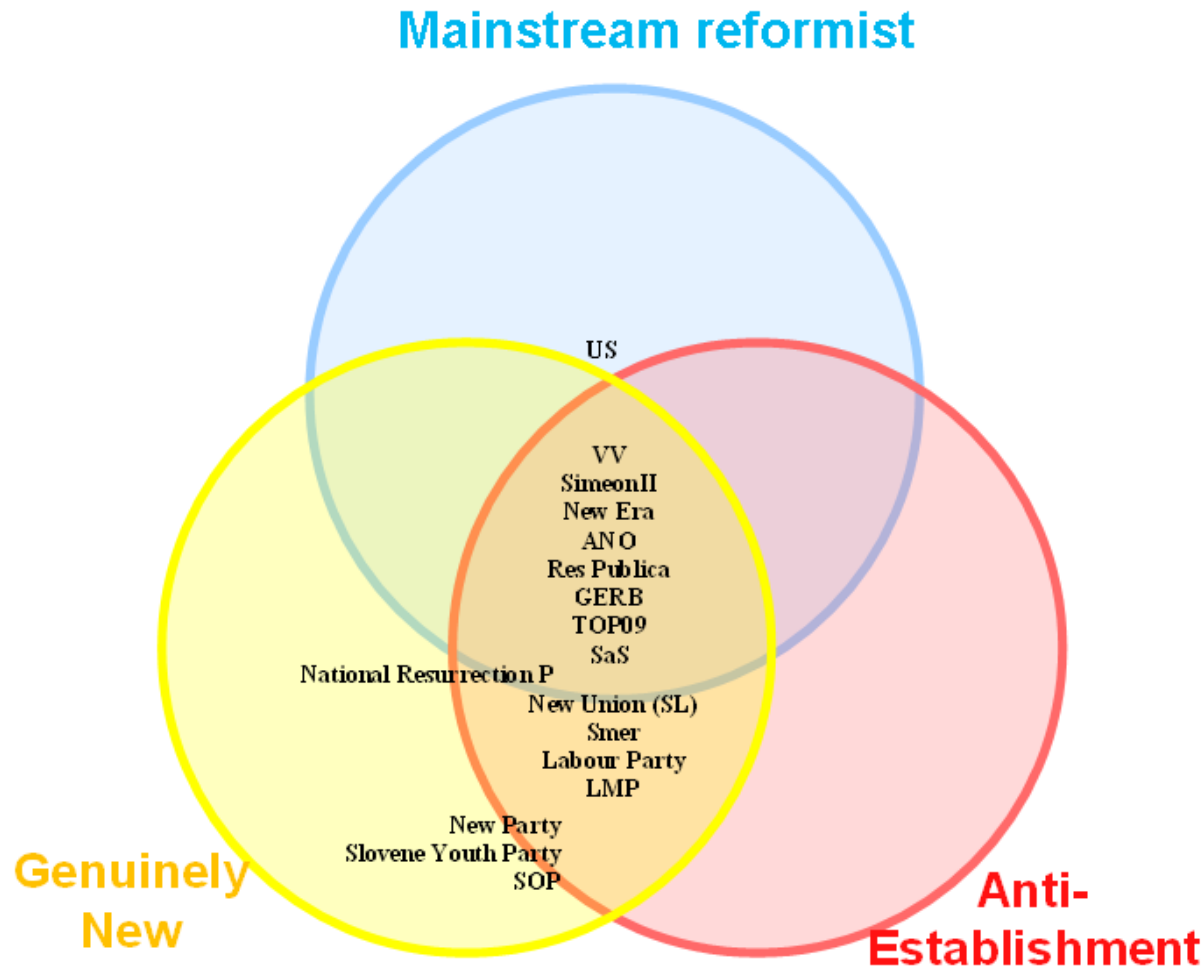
Mainstream reformist

US

VV
SimeonII
New Era
ANO
Res Publica
GERB
TOP09
SaS

National Resurrection P

New Union (SL)
Smer
Labour Party
LMP

New Party
Slovene Youth Party
SOP

Genuinely New

Anti-Establishment